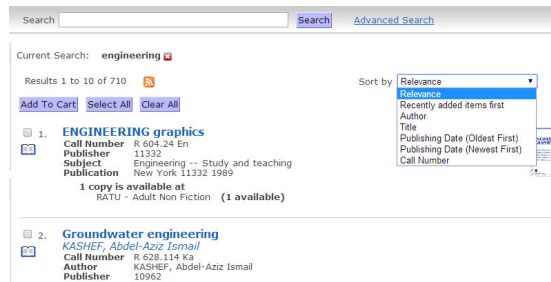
Search [Search] Advanced Search

Current Search: engineering

Results 1 to 10 of 710

Sort by Relevance

Relevance
Recently added items first
Author
Title
Publishing Date (Oldest First)
Publishing Date (Newest First)
Call Number

Add To Cart | Select All | Clear All

1. ENGINEERING graphics
Call Number R 604.24 En
Publisher 11332
Subject Engineering -- Study and teaching
Publication New York 11332 1989
1 copy is available at
RATU - Adult Non Fiction (1 available)

2. Groundwater engineering
KASHEF, Abdel-Aziz Ismail
Call Number R 628.114 Ka
Author KASHEF, Abdel-Aziz Ismail
Publisher 10962